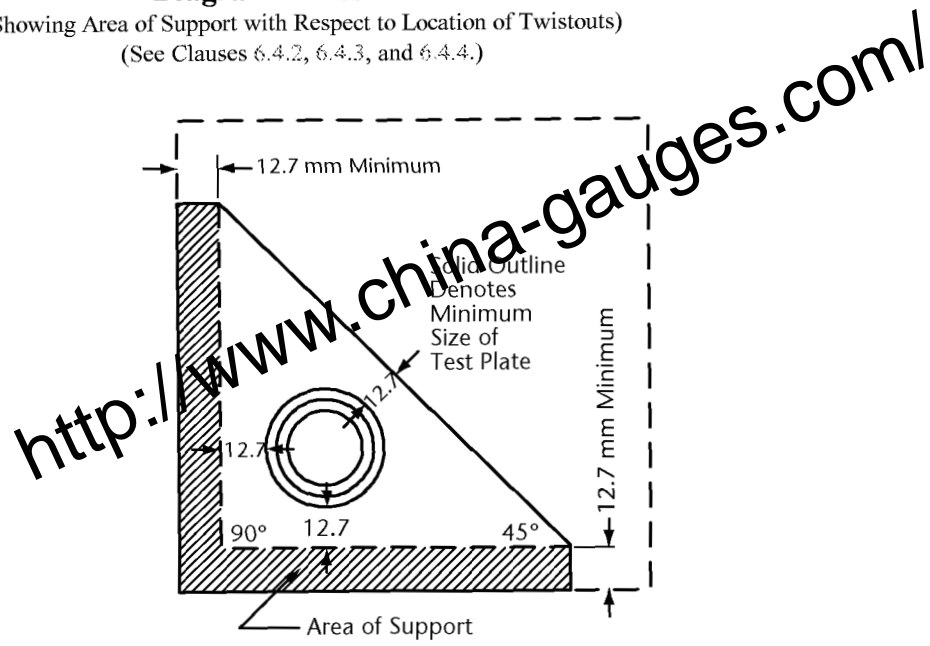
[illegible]
Showing Area of Support with Respect to Location of Twistouts)
(See Clauses 6.4.2, 6.4.3, and 6.4.4.)

http://www.china-gauges.com/

12.7 mm Minimum

Solid Outline Denotes Minimum Size of Test Plate

12.7

12.7

12.7

90°

45°

12.7 mm Minimum

Area of Support